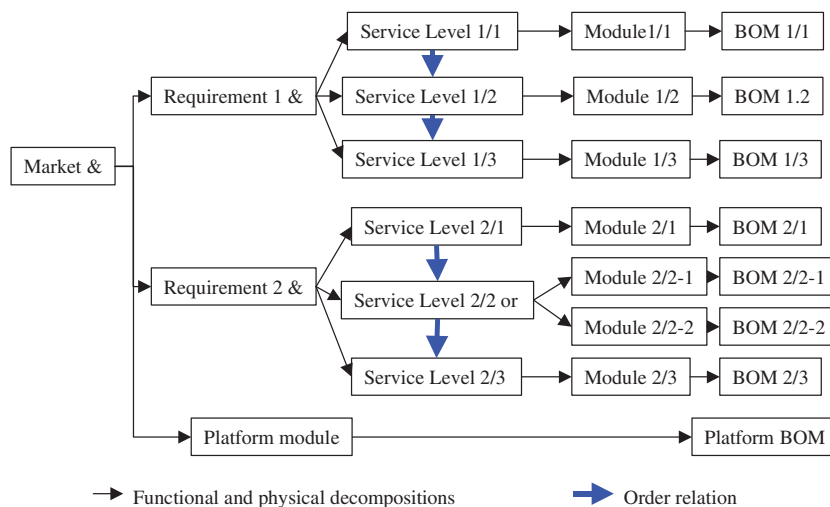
Market &

Requirement 1 &

Service Level 1/1
Module1/1
BOM 1/1

Service Level 1/2
Module 1/2
BOM 1.2

Service Level 1/3
Module 1/3
BOM 1/3

Requirement 2 &

Service Level 2/1
Module 2/1
BOM 2/1

Service Level 2/2 or
Module 2/2-1
BOM 2/2-1
Module 2/2-2
BOM 2/2-2

Service Level 2/3
Module 2/3
BOM 2/3

Platform module
Platform BOM

Functional and physical decompositions
Order relation